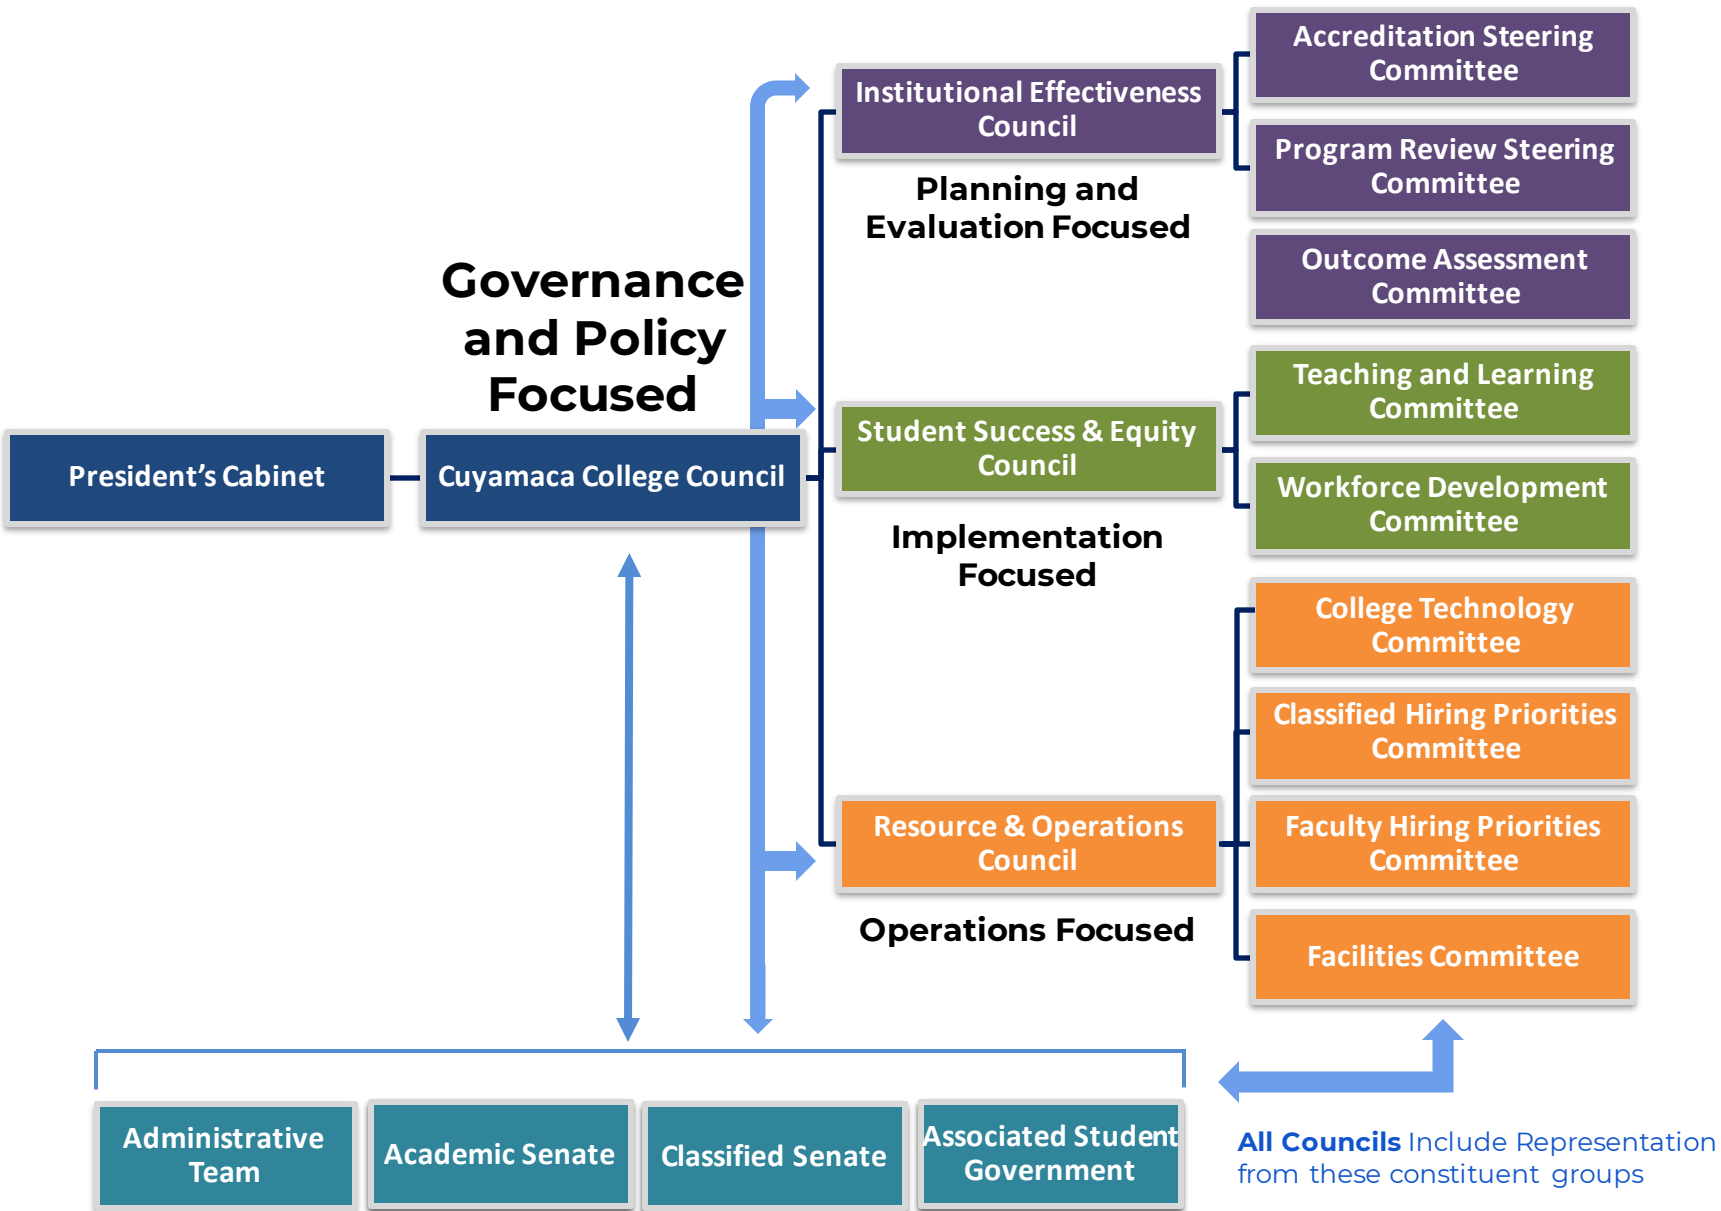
Accreditation Steering Committee

Institutional Effectiveness Council

Program Review Steering Committee

Planning and Evaluation Focused

Outcome Assessment Committee

Governance and Policy Focused

Teaching and Learning Committee

Student Success & Equity Council

President's Cabinet

Cuyamaca College Council

Workforce Development Committee

Implementation Focused

College Technology Committee

Classified Hiring Priorities Committee

Resource & Operations Council

Faculty Hiring Priorities Committee

Operations Focused

Facilities Committee

Administrative Team

Academic Senate

Classified Senate

Associated Student Government

All Councils Include Representation from these constituent groups